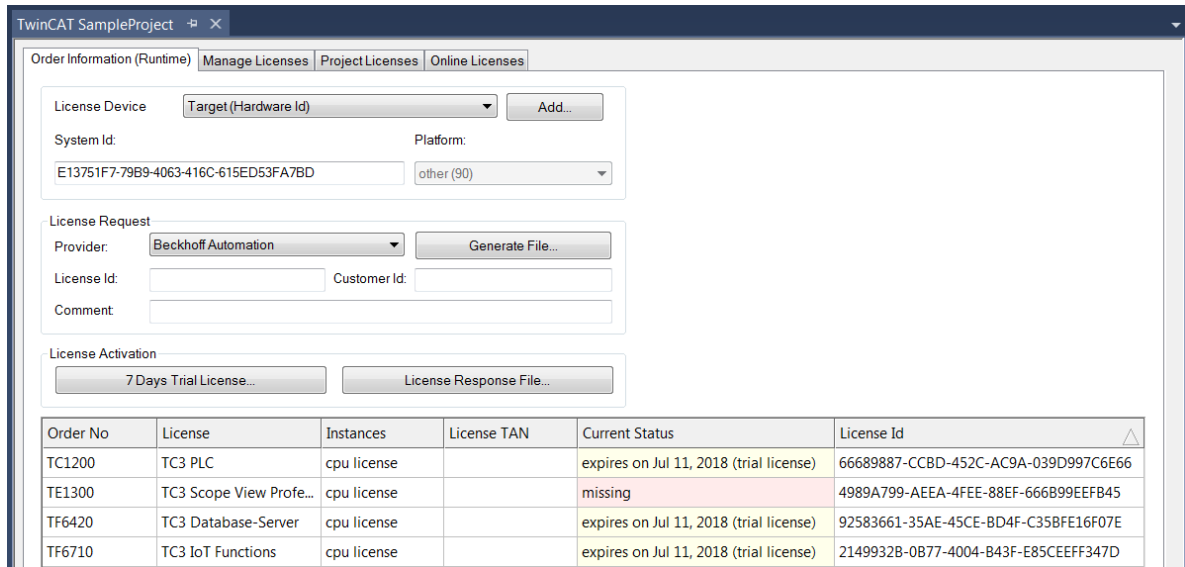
TwinCAT SampleProject ⊣ ✕

Order Information (Runtime) | Manage Licenses | Project Licenses | Online Licenses

License Device Target (Hardware Id) Add...

System Id: Platform:

E13751F7-79B9-4063-416C-615ED53FA7BD other (90)

License Request

Provider: Beckhoff Automation Generate File...

License Id: Customer Id:

Comment:

License Activation

7 Days Trial License... License Response File...

| Order No | License | Instances | License TAN | Current Status | License Id |
|---|---|---|---|---|---|
| TC1200 | TC3 PLC | cpu license | | expires on Jul 11, 2018 (trial license) | 66689887-CCBD-452C-AC9A-039D997C6E66 |
| TE1300 | TC3 Scope View Profe... | cpu license | | missing | 4989A799-AEEA-4FEE-88EF-666B99EEFB45 |
| TF6420 | TC3 Database-Server | cpu license | | expires on Jul 11, 2018 (trial license) | 92583661-35AE-45CE-BD4F-C35BFE16F07E |
| TF6710 | TC3 IoT Functions | cpu license | | expires on Jul 11, 2018 (trial license) | 2149932B-0B77-4004-B43F-E85CEEFF347D |